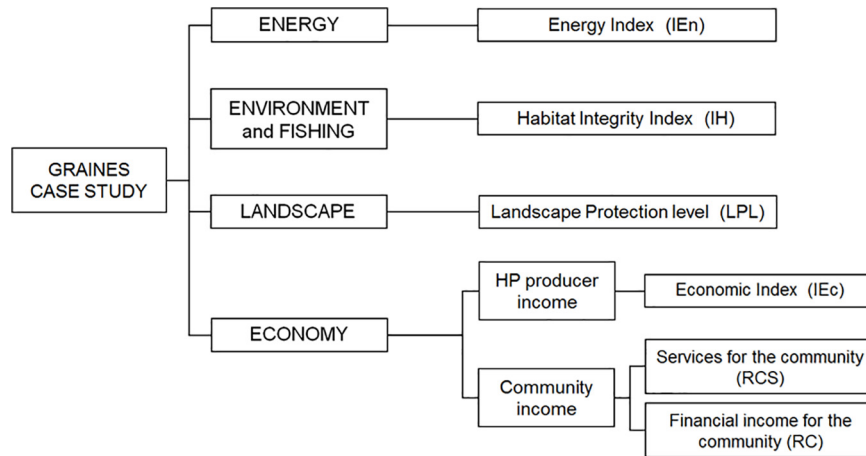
GRAINES CASE STUDY

ENERGY

Energy Index (IEn)

ENVIRONMENT and FISHING

Habitat Integrity Index (IH)

LANDSCAPE

Landscape Protection level (LPL)

ECONOMY

HP producer income

Economic Index (IEc)

Community income

Services for the community (RCS)

Financial income for the community (RC)